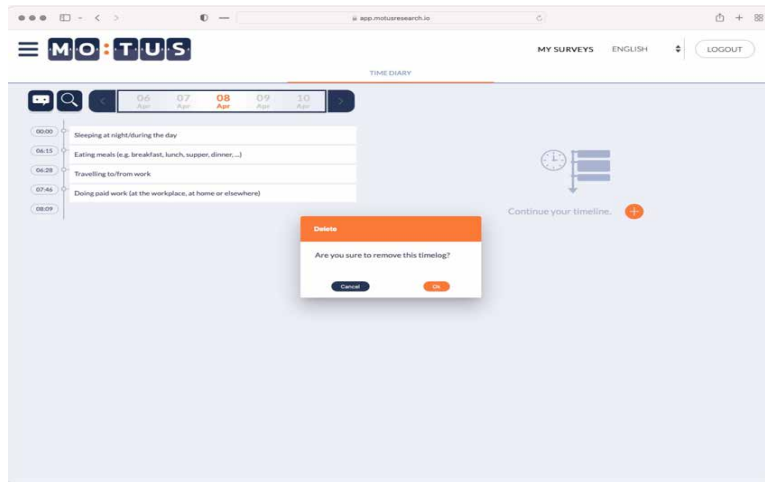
app.motusresearch.io

MO·T·U·S

MY SURVEYS ENGLISH LOGOUT

TIME DIARY

06 Apr
07 Apr
08 Apr
09 Apr
10 Apr

00:00 Sleeping at night/during the day
06:15 Eating meals (e.g. breakfast, lunch, supper, dinner, ...)
06:28 Travelling to/from work
07:46 Doing paid work (at the workplace, at home or elsewhere)
08:09

Continue your timeline.

Delete

Are you sure to remove this timelog?

Cancel Ok